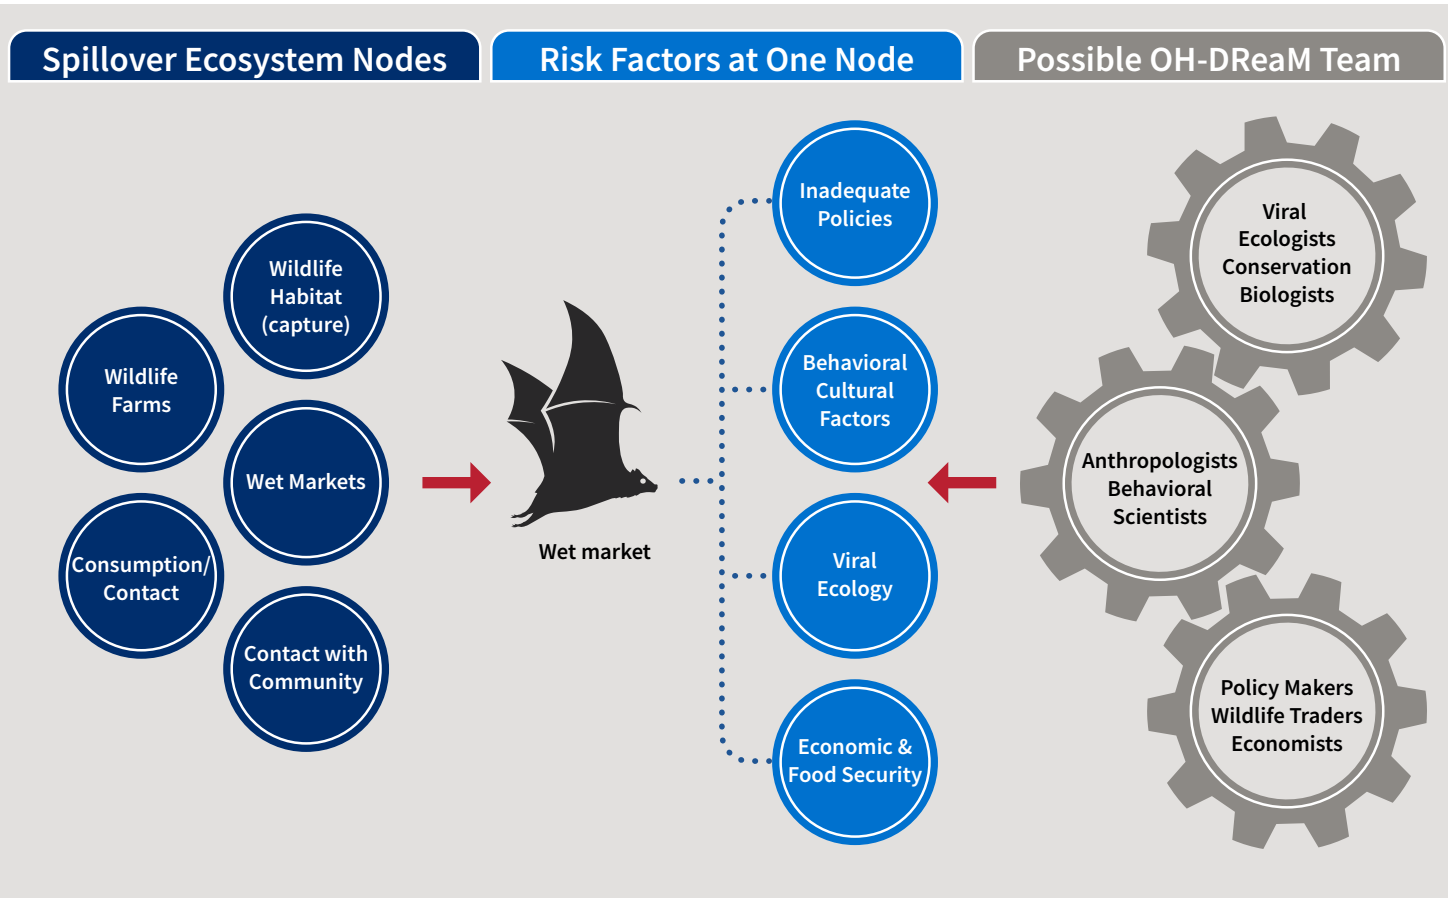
Spillover Ecosystem Nodes

Risk Factors at One Node

Possible OH-DReaM Team

Wildlife Habitat (capture)

Wildlife Farms

Wet Markets

Consumption/ Contact

Contact with Community

Wet market

Inadequate Policies

Behavioral Cultural Factors

Viral Ecology

Economic & Food Security

Viral Ecologists Conservation Biologists

Anthropologists Behavioral Scientists

Policy Makers Wildlife Traders Economists